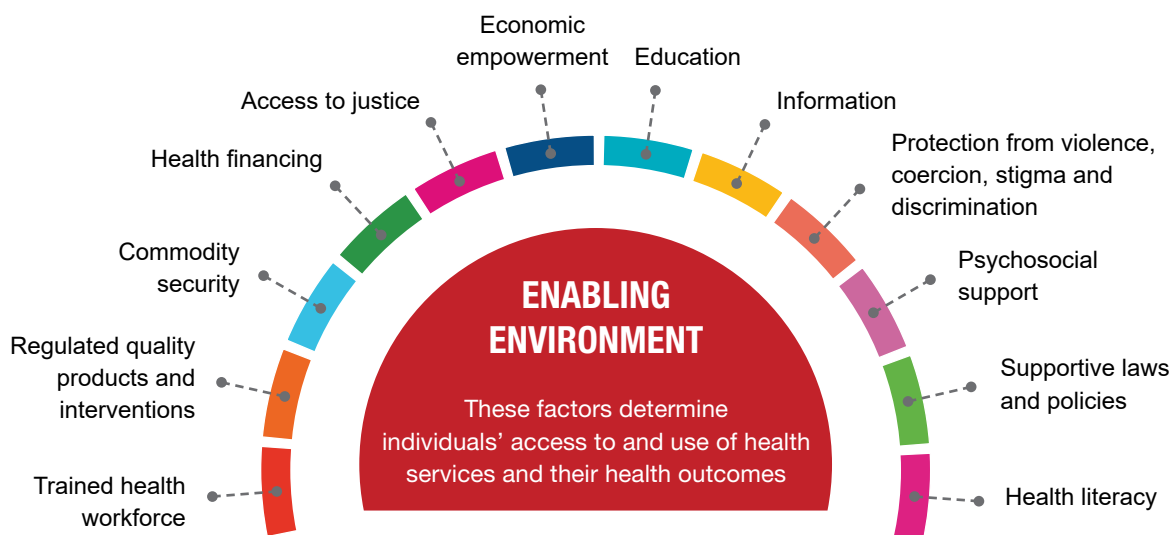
Economic empowerment

Education

Access to justice

Information

Health financing

Protection from violence, coercion, stigma and discrimination

Commodity security

Psychosocial support

Regulated quality products and interventions

Supportive laws and policies

Trained health workforce

Health literacy

ENABLING ENVIRONMENT

These factors determine individuals' access to and use of health services and their health outcomes